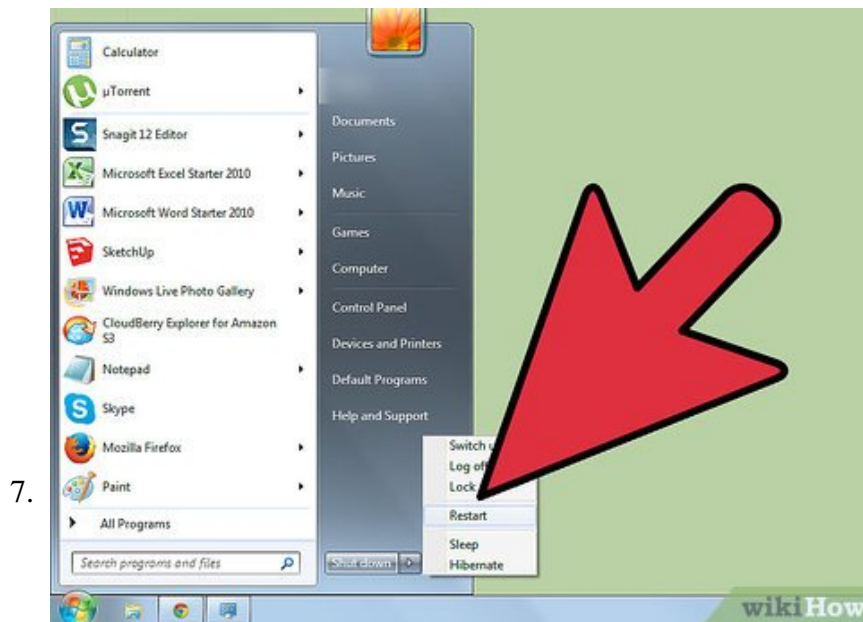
Calculator

µTorrent

Snagit 12 Editor

Microsoft Excel Starter 2010

Microsoft Word Starter 2010

SketchUp

Windows Live Photo Gallery

CloudBerry Explorer for Amazon S3

Notepad

Skype

Mozilla Firefox

Paint

All Programs

Search programs and files

Documents

Pictures

Music

Games

Computer

Control Panel

Devices and Printers

Default Programs

Help and Support

Switch u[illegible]

Log of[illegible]

Lock

Restart

Sleep

Hibernate

Shut down

7.

wikiHow